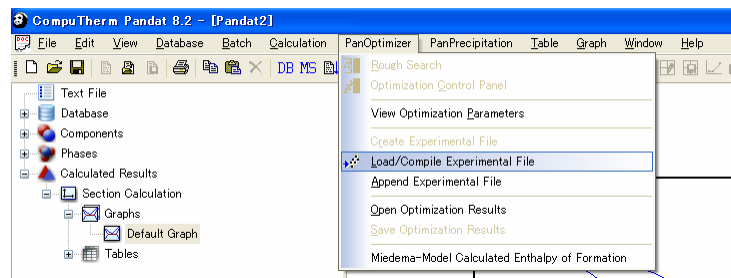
CompuTherm Pandat 8.2 - [Pandat2]

File Edit View Database Batch Calculation PanOptimizer PanPrecipitation Table Graph Window Help

DB MS

Text File
Database
Components
Phases
Calculated Results
Section Calculation
Graphs
Default Graph
Tables

Rough Search
Optimization Control Panel
View Optimization Parameters
Create Experimental File
Load/Compile Experimental File
Append Experimental File
Open Optimization Results
Save Optimization Results
Miedema-Model Calculated Enthalpy of Formation